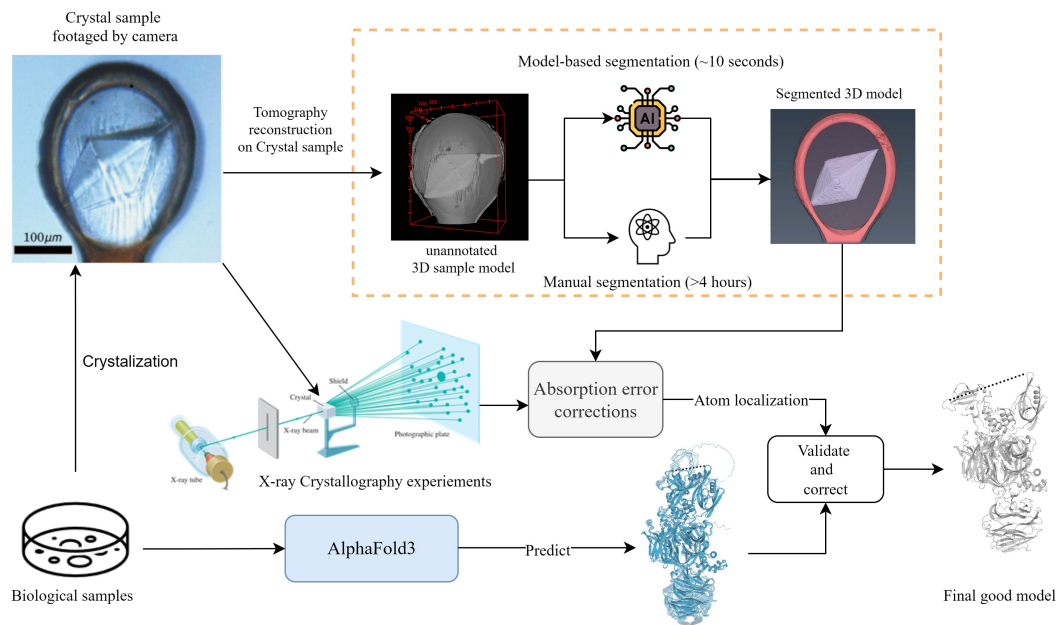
Crystal sample footaged by camera

100$\mu m$

Tomography reconstruction on Crystal sample

Model-based segmentation (~10 seconds)

AI

Segmented 3D model

unannotated 3D sample model

Manual segmentation (>4 hours)

Crystalization

Shield

Crystal

X-ray beam

Photographic plate

X-ray tube

X-ray Crystallography experiements

Absorption error corrections

Atom localization

Validate and correct

Biological samples

AlphaFold3

Predict

Final good model